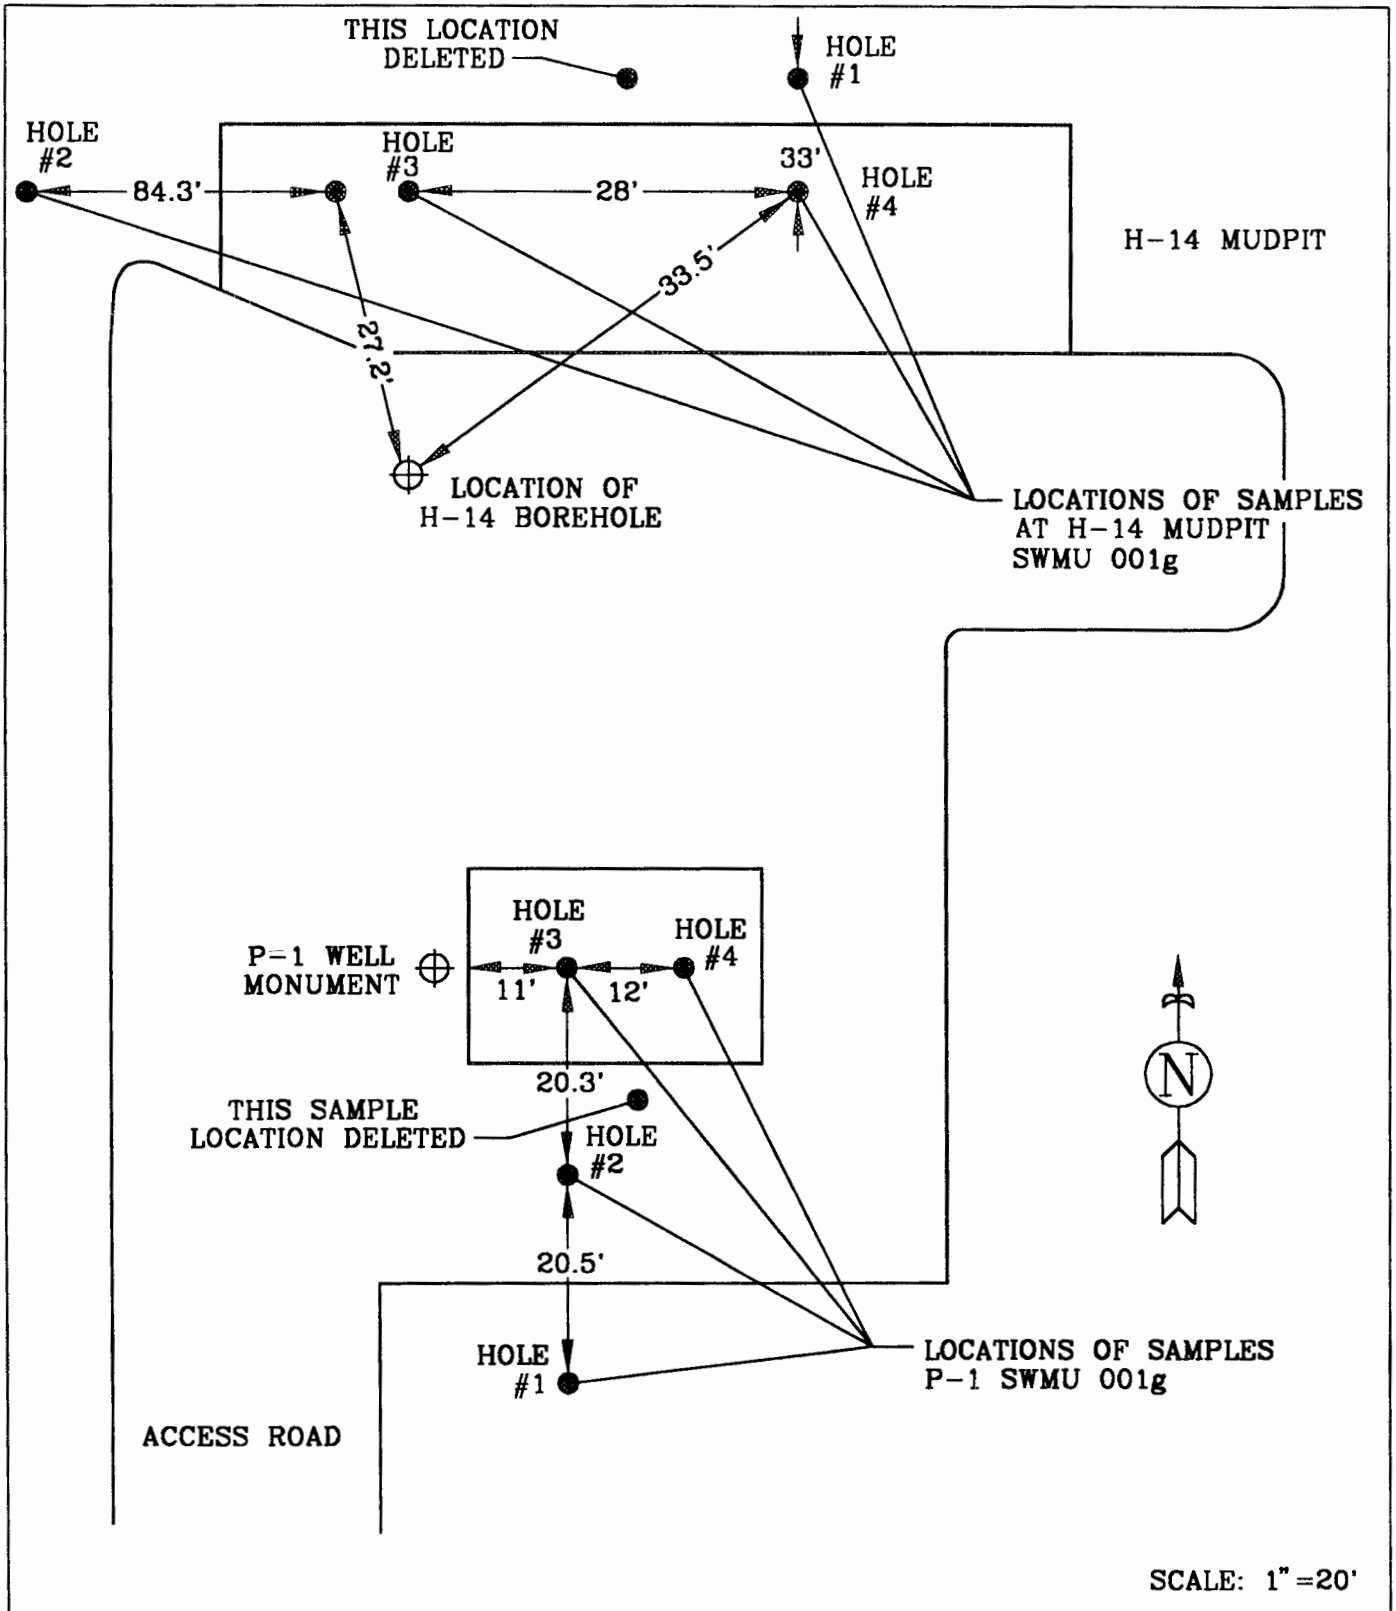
THIS LOCATION DELETED

HOLE #1

HOLE #2

84.3'

HOLE #3

28'

33'

HOLE #4

H-14 MUDPIT

33.5'

27.2'

LOCATION OF H-14 BOREHOLE

LOCATIONS OF SAMPLES AT H-14 MUDPIT SWMU 001g

HOLE #3

HOLE #4

P=1 WELL MONUMENT

11'

12'

20.3'

THIS SAMPLE LOCATION DELETED

HOLE #2

N

20.5'

HOLE #1

LOCATIONS OF SAMPLES P-1 SWMU 001g

ACCESS ROAD

SCALE: 1" =20'